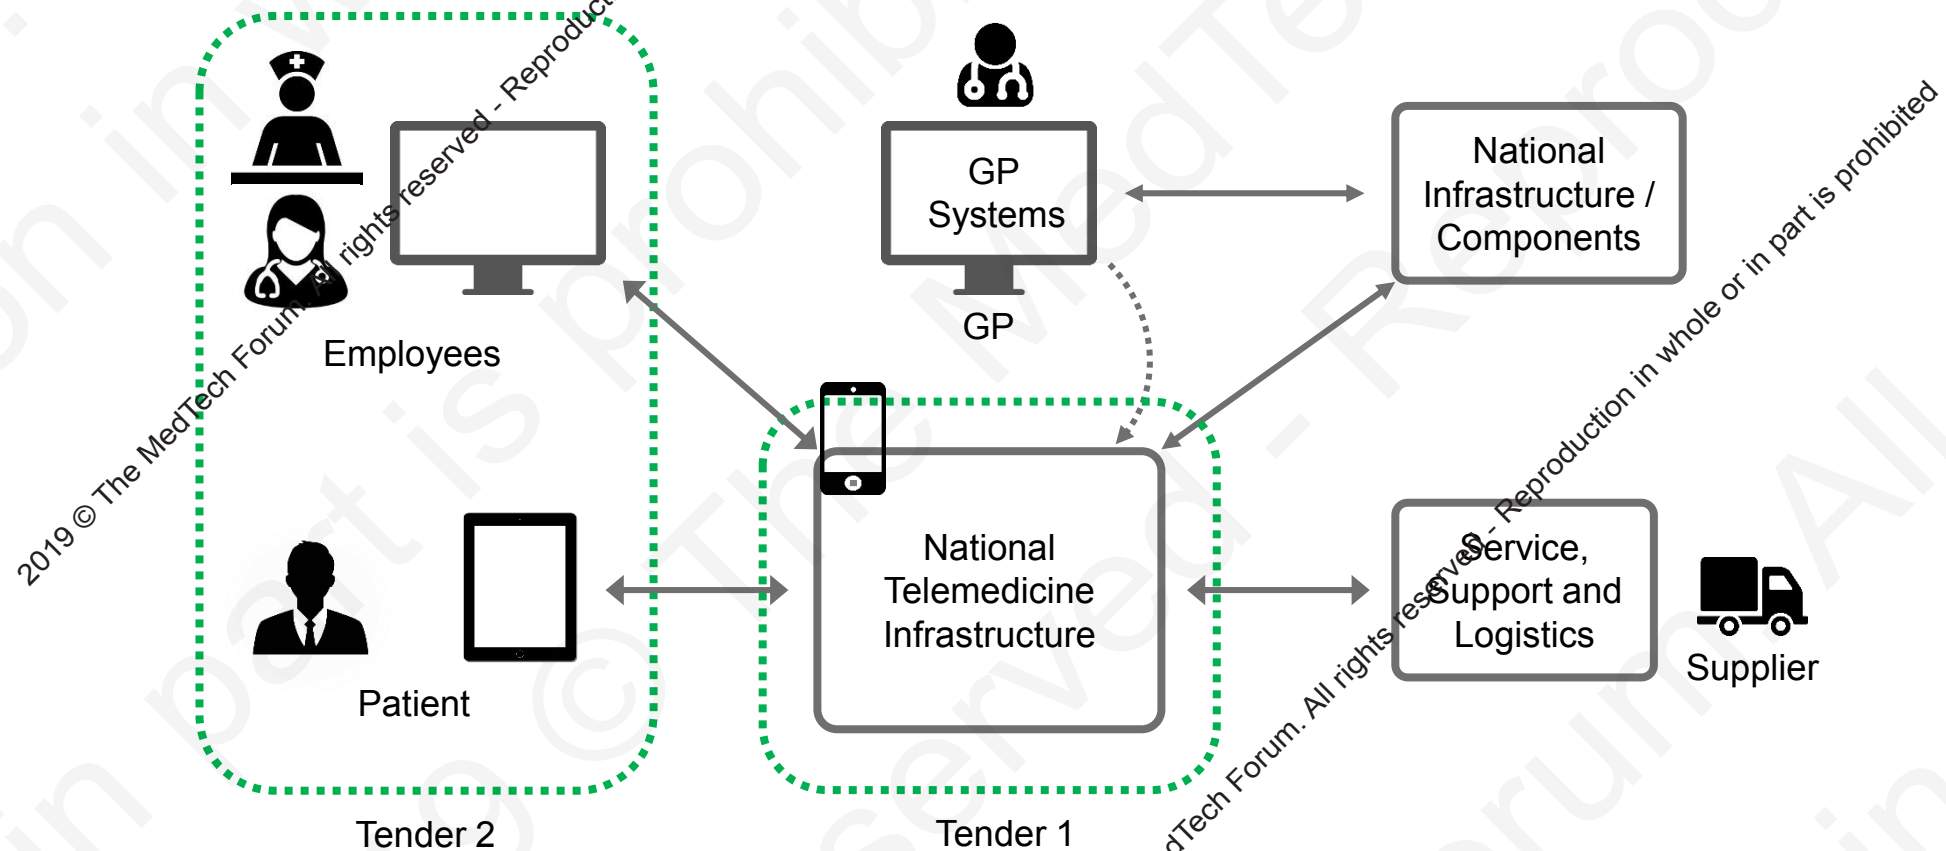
2019 © The MedTech Forum. All rights reserved - Reproduc

GP Systems

GP

National Infrastructure / Components

Employees

National Telemedicine Infrastructure

Service, Support and Logistics

Supplier

Patient

Tender 2

Tender 1

dTech Forum. All rights reserved - Reproduction in whole or in part is prohibited